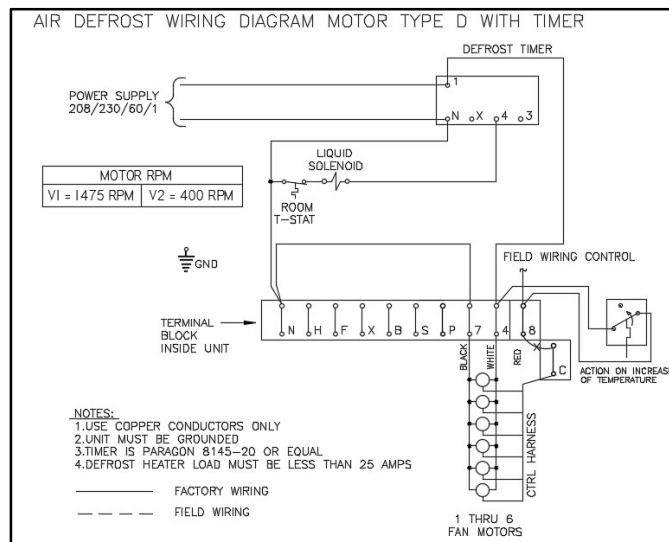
AIR DEFROST WIRING DIAGRAM MOTOR TYPE D WITH TIMER

DEFROST TIMER

POWER SUPPLY 208/230/60/1

1

N X 4 3

LIQUID SOLENOID

ROOM T-STAT

| MOTOR RPM | |
|---|---|
| VI = I475 RPM | V2 = 400 RPM |

GND

FIELD WIRING CONTROL

TERMINAL BLOCK INSIDE UNIT

N H F X B S P 7 4 8

BLACK WHITE RED

X C

ACTION ON INCREAS OF TEMPERATURE

CTRL HARNESS

1 THRU 6 FAN MOTORS

NOTES:
1.USE COPPER CONDUCTORS ONLY
2.UNIT MUST BE GROUNDED
3.TIMER IS PARAGON 8145-20 OR EQUAL
4.DEFROST HEATER LOAD MUST BE LESS THAN 25 AMPS

FACTORY WIRING

FIELD WIRING